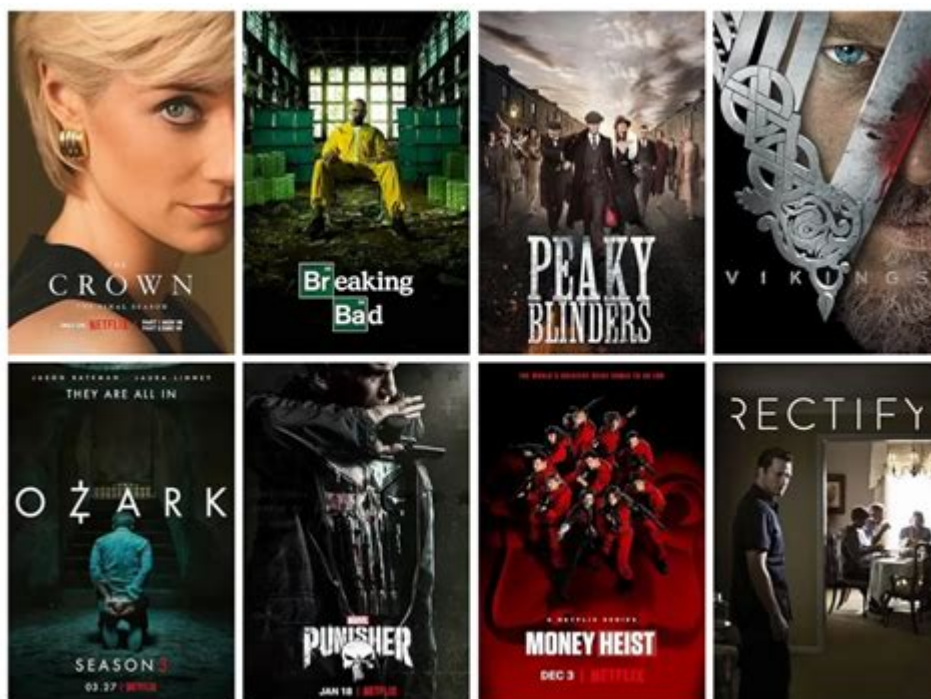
THE CROWN
ORIGINAL SEASON
NETFLIX

Breaking Bad

PEAKY BLINDERS

VIKINGS

JASON BATEMAN LAURA LINNEY
THEY ARE ALL IN
OZARK
SEASON 3
03.27 | NETFLIX

MARVEL
PUNISHER
JAN 18 | NETFLIX

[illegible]
A NETFLIX SERIES
MONEY HEIST
DEC 3 | NETFLIX

RECTIFY